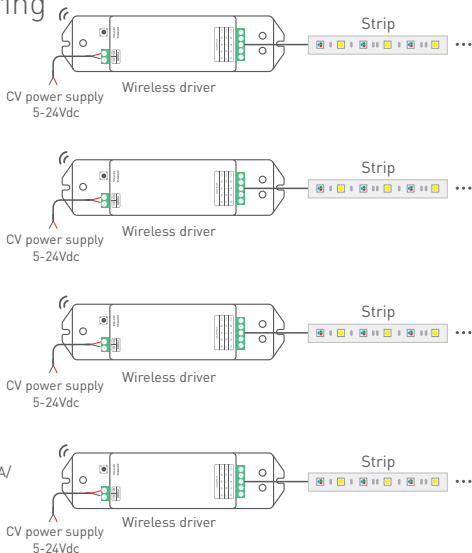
ring

Strip

CV power supply
5-24Vdc

Wireless driver

Strip

CV power supply
5-24Vdc

Wireless driver

Strip

CV power supply
5-24Vdc

Wireless driver

A/

Strip

CV power supply
5-24Vdc

Wireless driver